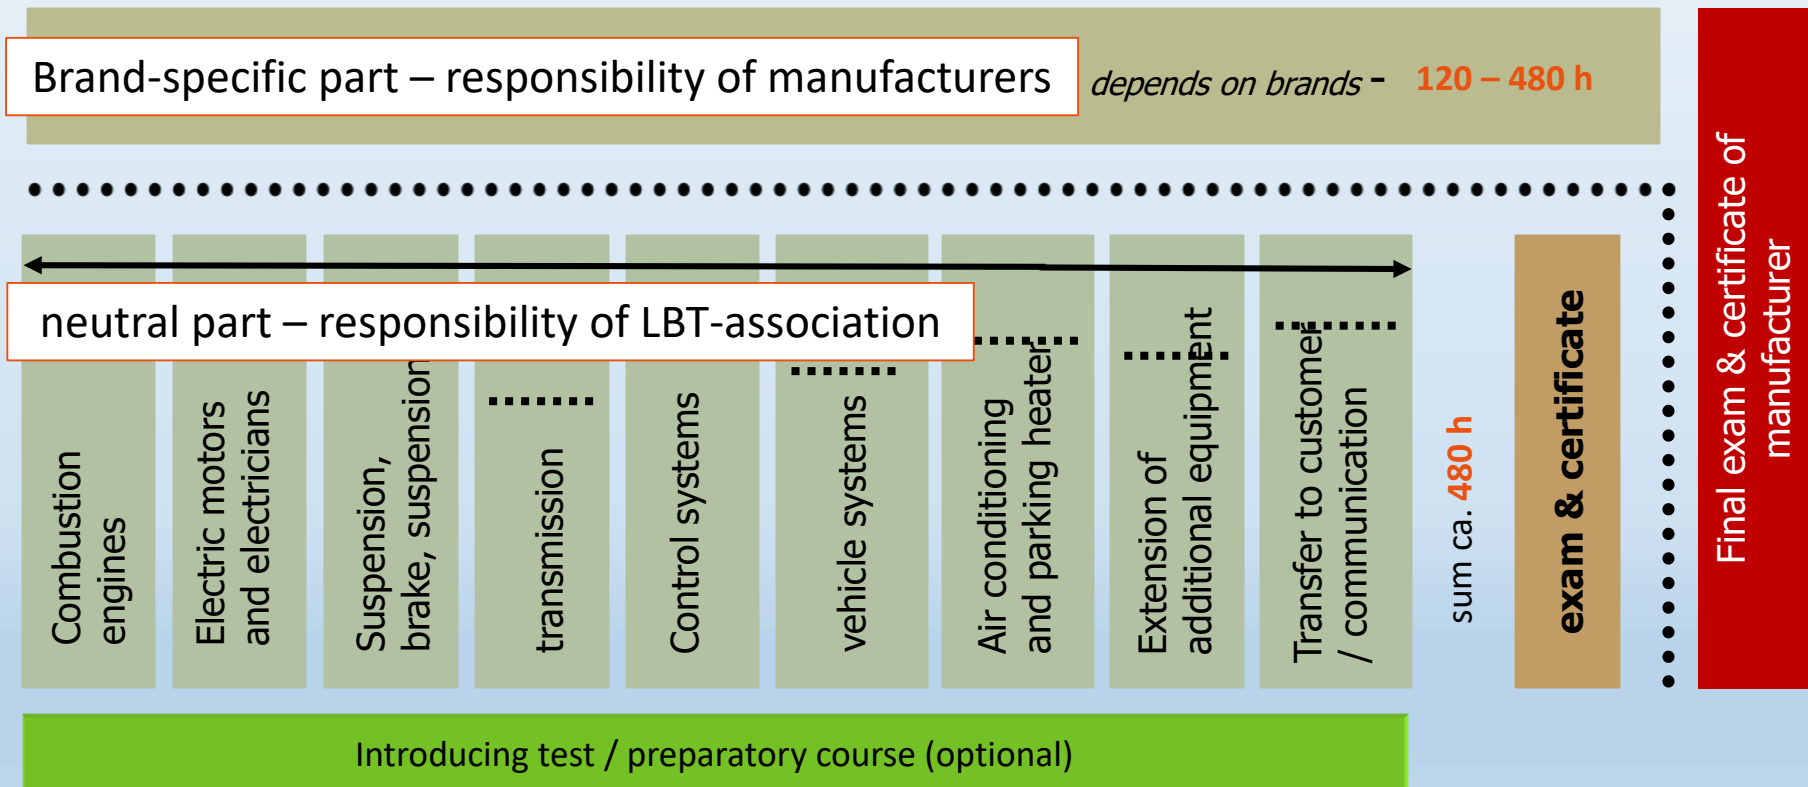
Brand-specific part – responsibility of manufacturers

depends on brands - 120 – 480 h

Final exam & certificate of manufacturer

neutral part – responsibility of LBT-association

Combustion engines

Electric motors and electricians

Suspension, brake, suspension

transmission

Control systems

vehicle systems

Air conditioning and parking heater

Extension of additional equipment

Transfer to customer / communication

sum ca. 480 h

exam & certificate

Introducing test / preparatory course (optional)